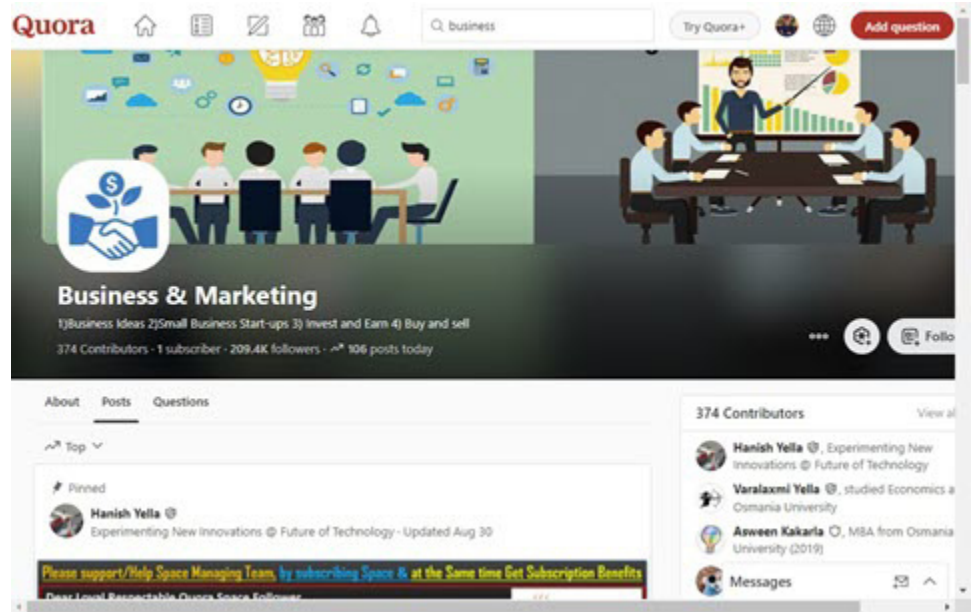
Quora

business

Try Quora+

Add question

Business & Marketing

1)Business Ideas 2)Small Business Start-ups 3) Invest and Earn 4) Buy and sell

374 Contributors · 1 subscriber · 209.4K followers · 106 posts today

Follo

About Posts Questions

Top

Pinned

Hanish Yella

Experimenting New Innovations @ Future of Technology · Updated Aug 30

Please support/Help Space Managing Team, by subscribing Space & at the Same time Get Subscription Benefits

Dear Loyal Respectable Quora Space Follower

374 Contributors

View al

Hanish Yella, Experimenting New Innovations @ Future of Technology

Varalaxmi Yella, studied Economics a Osmania University

Asween Kakarla, MBA from Osmania University (2019)

Messages